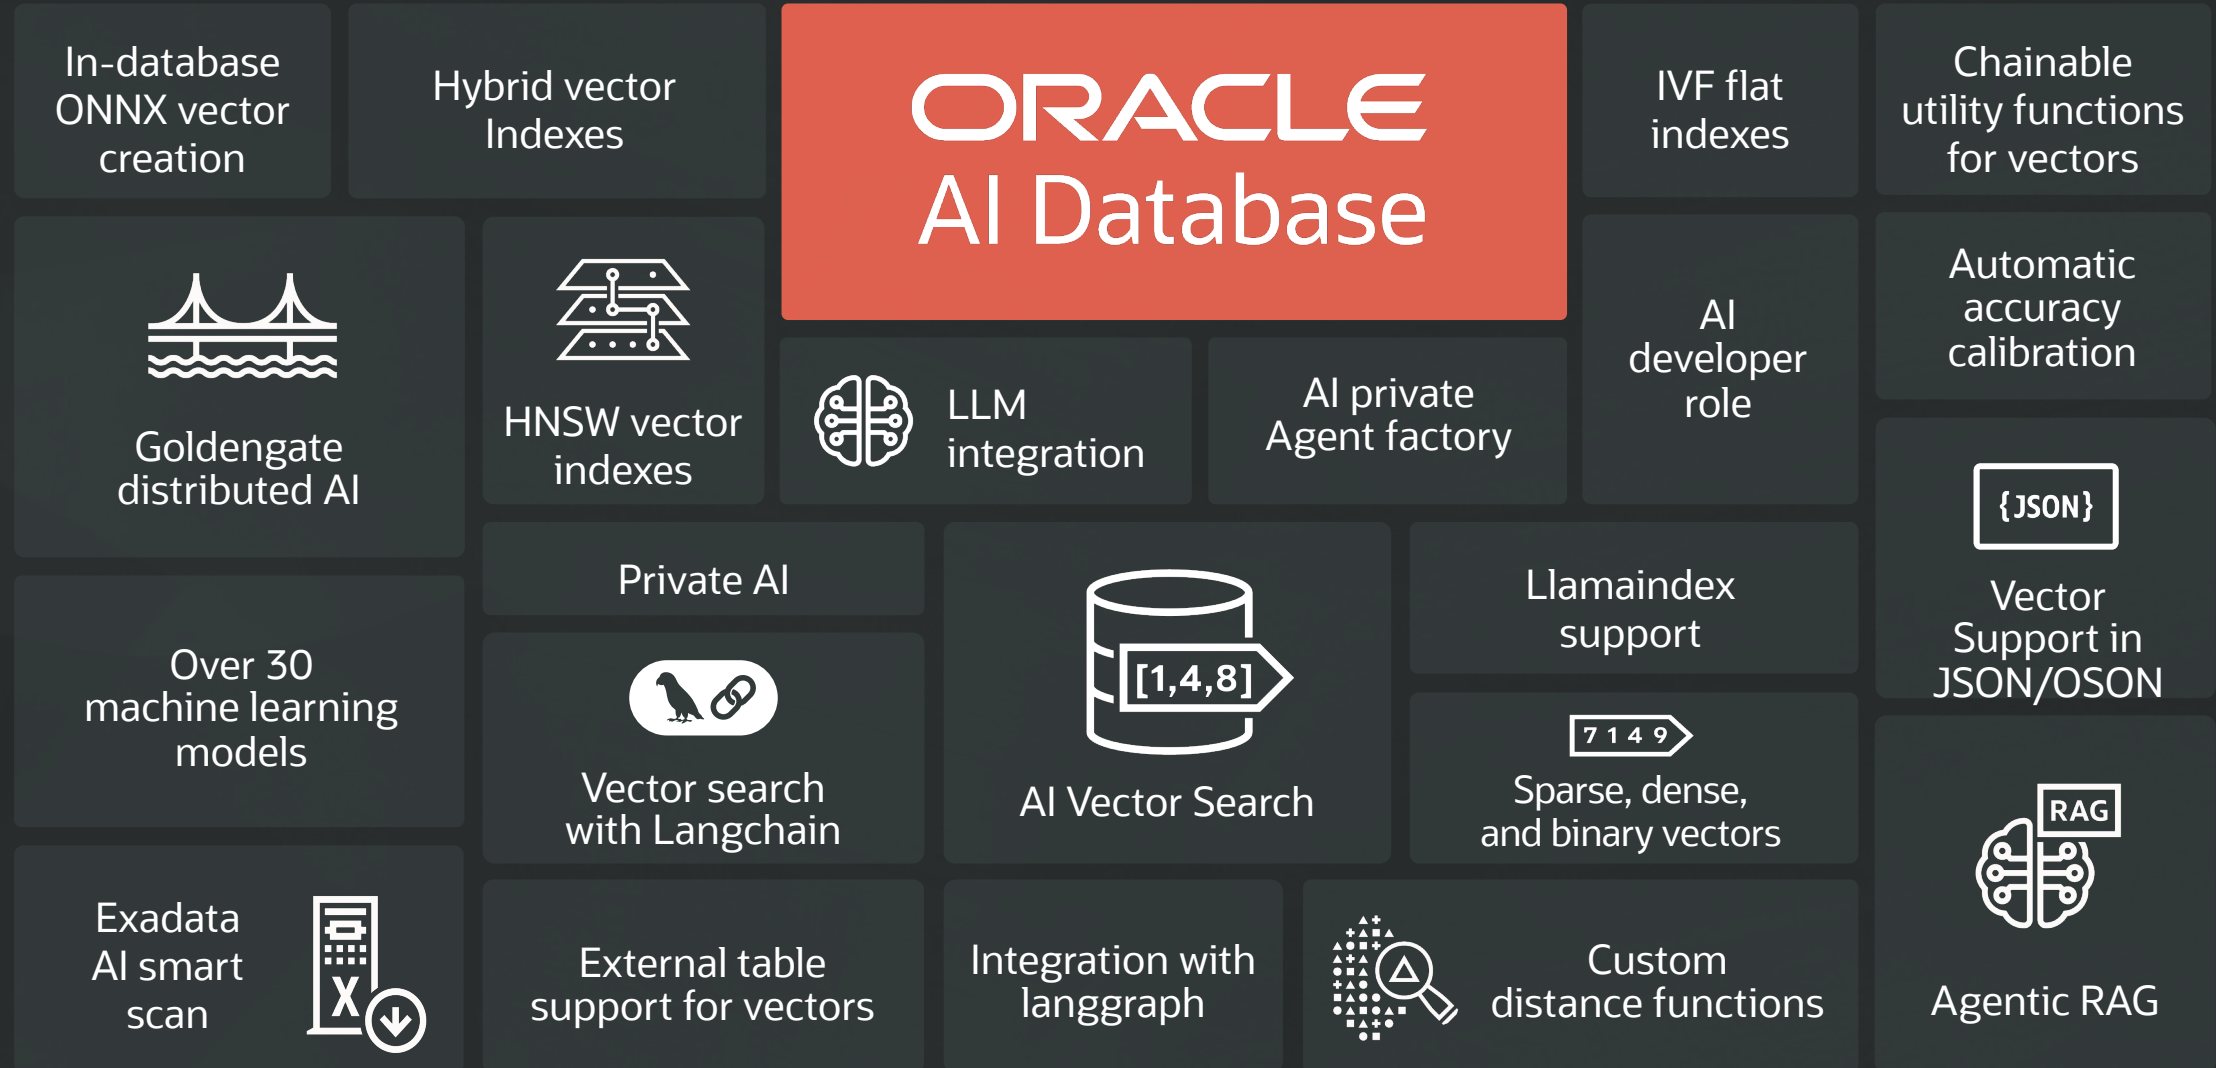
In-database ONNX vector creation

Hybrid vector Indexes

ORACLE
AI Database

IVF flat indexes

Chainable utility functions for vectors

Goldengate distributed AI

HNSW vector indexes

LLM integration

AI private Agent factory

AI developer role

Automatic accuracy calibration

{JSON}

Vector Support in JSON/OSON

Private AI

[1,4,8]

AI Vector Search

Llamaindex support

Over 30 machine learning models

Vector search with Langchain

7 1 4 9

Sparse, dense, and binary vectors

RAG

Agentic RAG

Exadata AI smart scan

X

External table support for vectors

Integration with langgraph

Custom distance functions